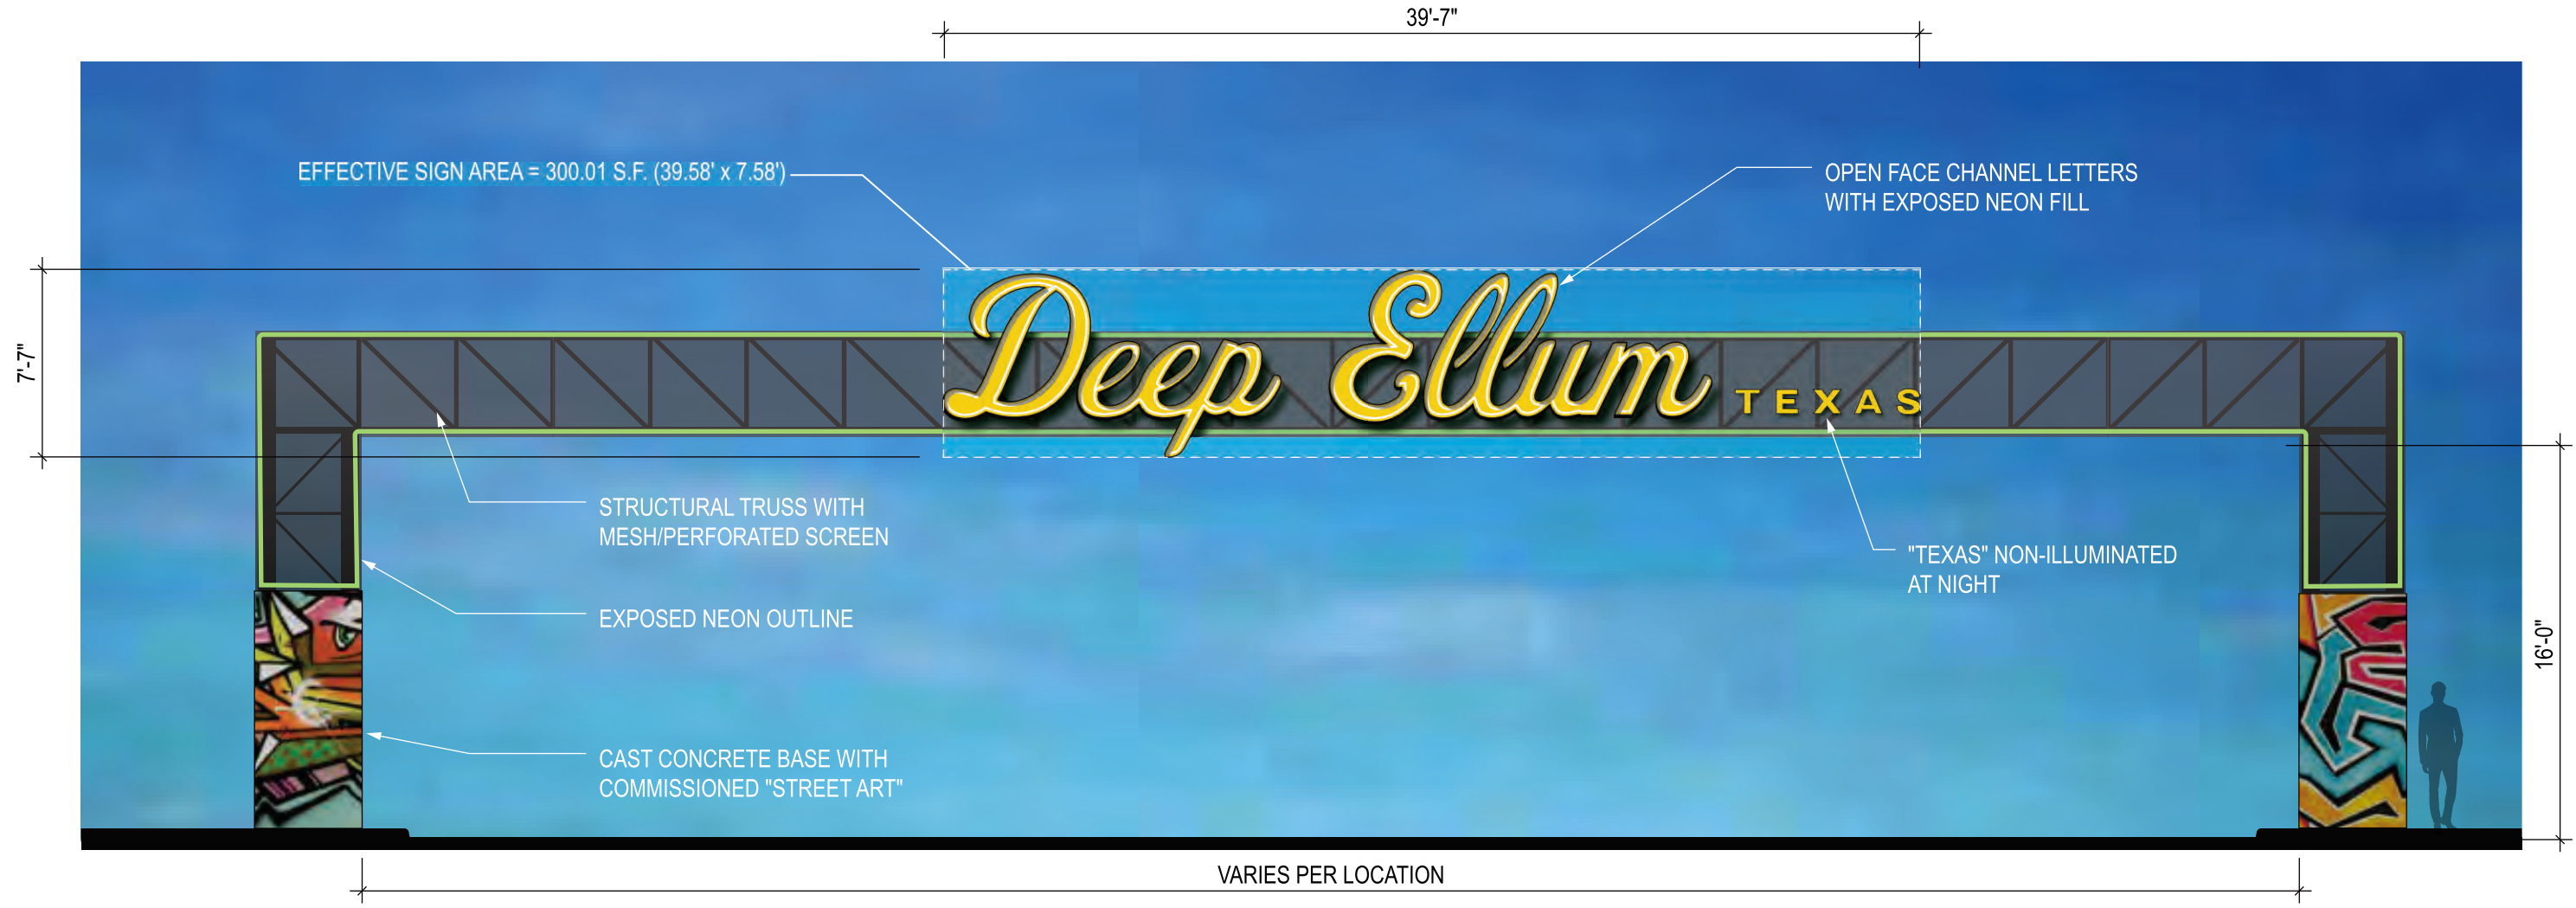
39'-7"

EFFECTIVE SIGN AREA = 300.01 S.F. (39.58' x 7.58')

OPEN FACE CHANNEL LETTERS WITH EXPOSED NEON FILL

7'-7"

Deep Ellum TEXAS

STRUCTURAL TRUSS WITH MESH/PERFORATED SCREEN

"TEXAS" NON-ILLUMINATED AT NIGHT

EXPOSED NEON OUTLINE

16'-0"

CAST CONCRETE BASE WITH COMMISSIONED "STREET ART"

VARIES PER LOCATION